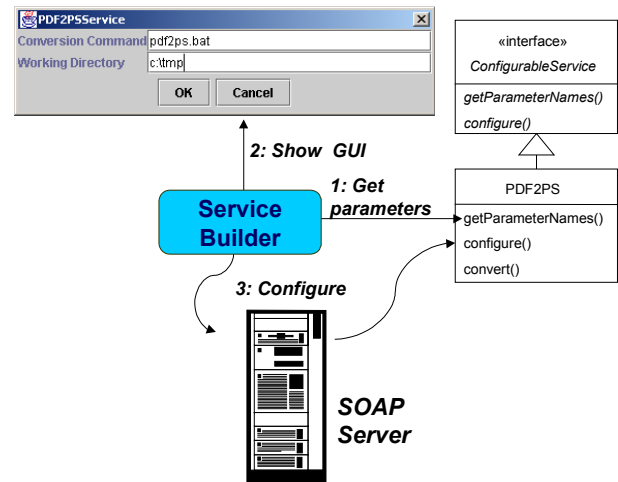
PDF2PSService

Conversion Command pdf2ps.bat

Working Directory c:\tmp

OK

Cancel

«interface»
ConfigurableService

getParameterNames()
configure()

2: Show GUI

1: Get parameters

PDF2PS

getParameterNames()
configure()
convert()

Service Builder

3: Configure

SOAP Server